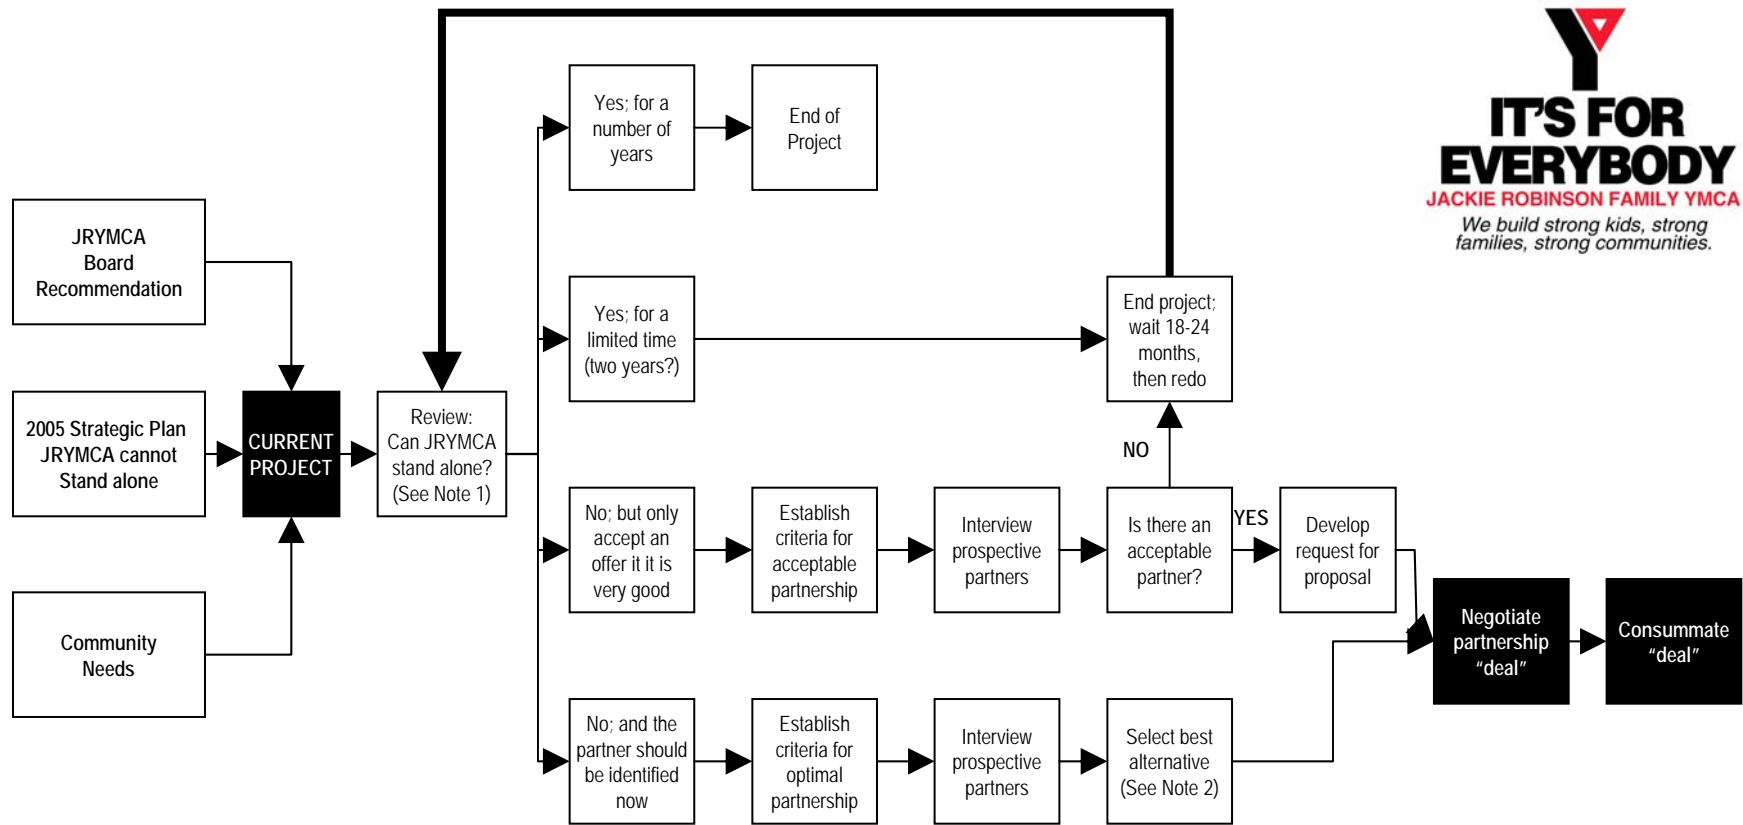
IT'S FOR EVERYBODY
JACKIE ROBINSON FAMILY YMCA
We build strong kids, strong families, strong communities.

JRYMCA Board Recommendation

2005 Strategic Plan JRYMCA cannot Stand alone

Community Needs

CURRENT PROJECT

Review: Can JRYMCA stand alone? (See Note 1)

Yes; for a number of years

End of Project

Yes; for a limited time (two years?)

End project; wait 18-24 months, then redo

NO

No; but only accept an offer it it is very good

Establish criteria for acceptable partnership

Interview prospective partners

Is there an acceptable partner?

YES

Develop request for proposal

Negotiate partnership "deal"

Consummate "deal"

No; and the partner should be identified now

Establish criteria for optimal partnership

Interview prospective partners

Select best alternative (See Note 2)